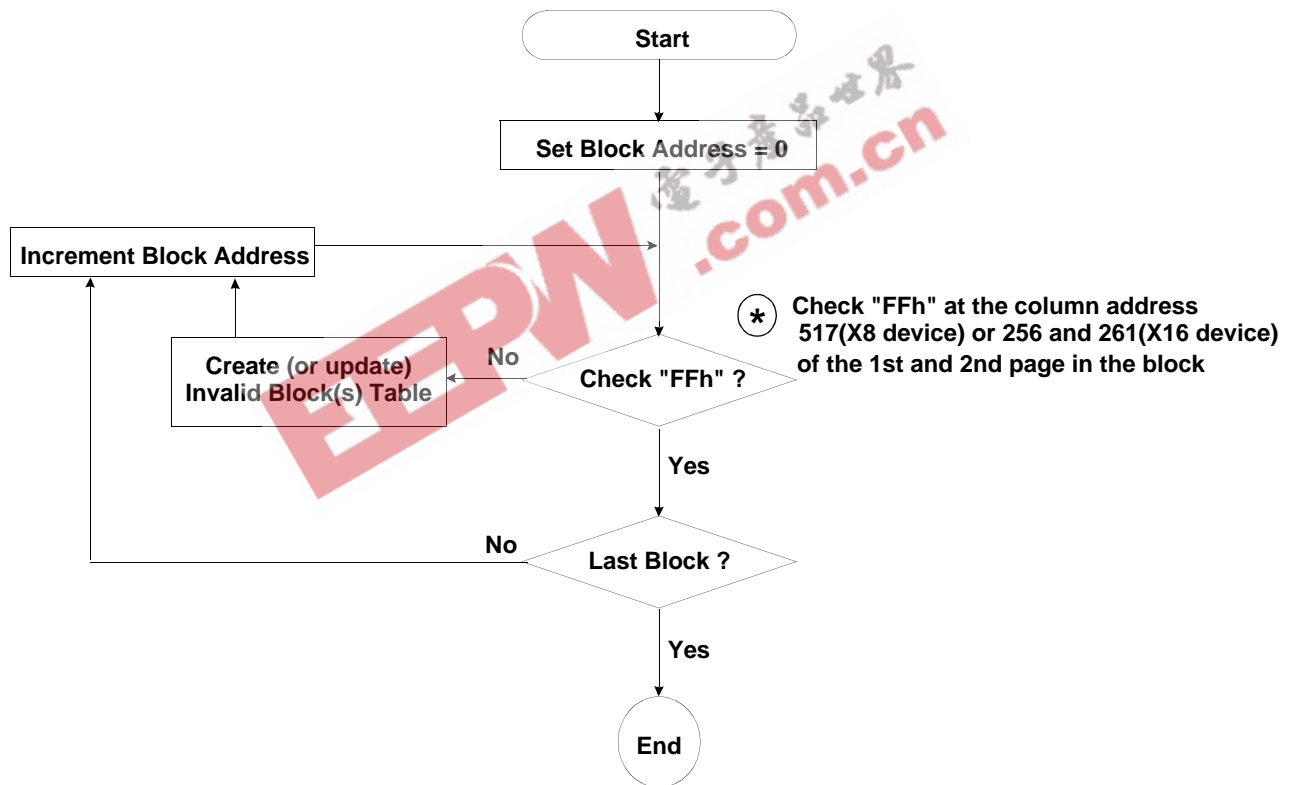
Start

Set Block Address = 0

Increment Block Address

Create (or update) Invalid Block(s) Table

No

Check "FFh" ?

* Check "FFh" at the column address 517(X8 device) or 256 and 261(X16 device) of the 1st and 2nd page in the block

Yes

No

Last Block ?

Yes

End

电子产品世界

EEPW.com.cn